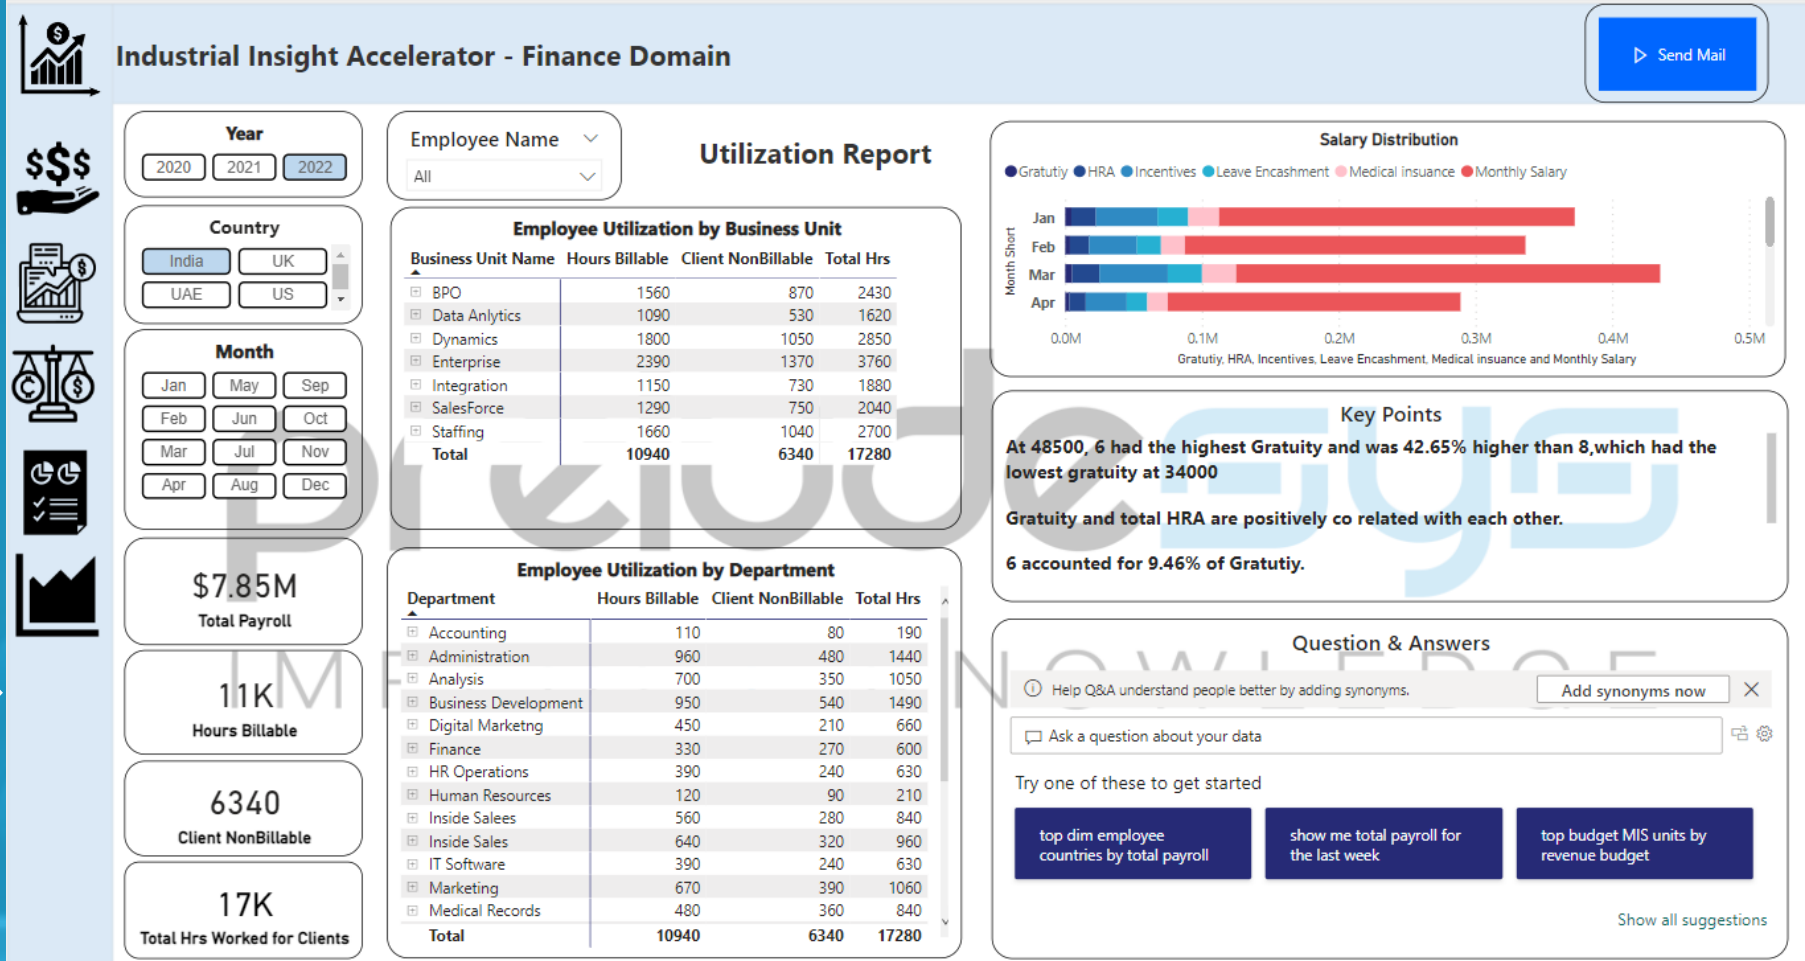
Industrial Insight Accelerator - Finance Domain

Send Mail

Year
2020 2021 2022

Country
India UK
UAE US

Month
Jan May Sep
Feb Jun Oct
Mar Jul Nov
Apr Aug Dec

$7.85M
Total Payroll

11K
Hours Billable

6340
Client NonBillable

17K
Total Hrs Worked for Clients

Employee Name
All

Utilization Report

Employee Utilization by Business Unit

| Business Unit Name | Hours Billable | Client NonBillable | Total Hrs |
|---|---|---|---|
| BPO | 1560 | 870 | 2430 |
| Data Anlytics | 1090 | 530 | 1620 |
| Dynamics | 1800 | 1050 | 2850 |
| Enterprise | 2390 | 1370 | 3760 |
| Integration | 1150 | 730 | 1880 |
| SalesForce | 1290 | 750 | 2040 |
| Staffing | 1660 | 1040 | 2700 |
| Total | 10940 | 6340 | 17280 |

Employee Utilization by Department

| Department | Hours Billable | Client NonBillable | Total Hrs |
|---|---|---|---|
| Accounting | 110 | 80 | 190 |
| Administration | 960 | 480 | 1440 |
| Analysis | 700 | 350 | 1050 |
| Business Development | 950 | 540 | 1490 |
| Digital Marketng | 450 | 210 | 660 |
| Finance | 330 | 270 | 600 |
| HR Operations | 390 | 240 | 630 |
| Human Resources | 120 | 90 | 210 |
| Inside Salees | 560 | 280 | 840 |
| Inside Sales | 640 | 320 | 960 |
| IT Software | 390 | 240 | 630 |
| Marketing | 670 | 390 | 1060 |
| Medical Records | 480 | 360 | 840 |
| Total | 10940 | 6340 | 17280 |

Salary Distribution
Gratutiy HRA Incentives Leave Encashment Medical insuance Monthly Salary
Month Short
Jan
Feb
Mar
Apr
0.0M 0.1M 0.2M 0.3M 0.4M 0.5M
Gratutiy, HRA, Incentives, Leave Encashment, Medical insuance and Monthly Salary

Key Points
At 48500, 6 had the highest Gratuity and was 42.65% higher than 8,which had the lowest gratuity at 34000

Gratuity and total HRA are positively co related with each other.

6 accounted for 9.46% of Gratutiy.

Question & Answers
Help Q&A understand people better by adding synonyms.
Add synonyms now
Ask a question about your data
Try one of these to get started
top dim employee countries by total payroll
show me total payroll for the last week
top budget MIS units by revenue budget
Show all suggestions